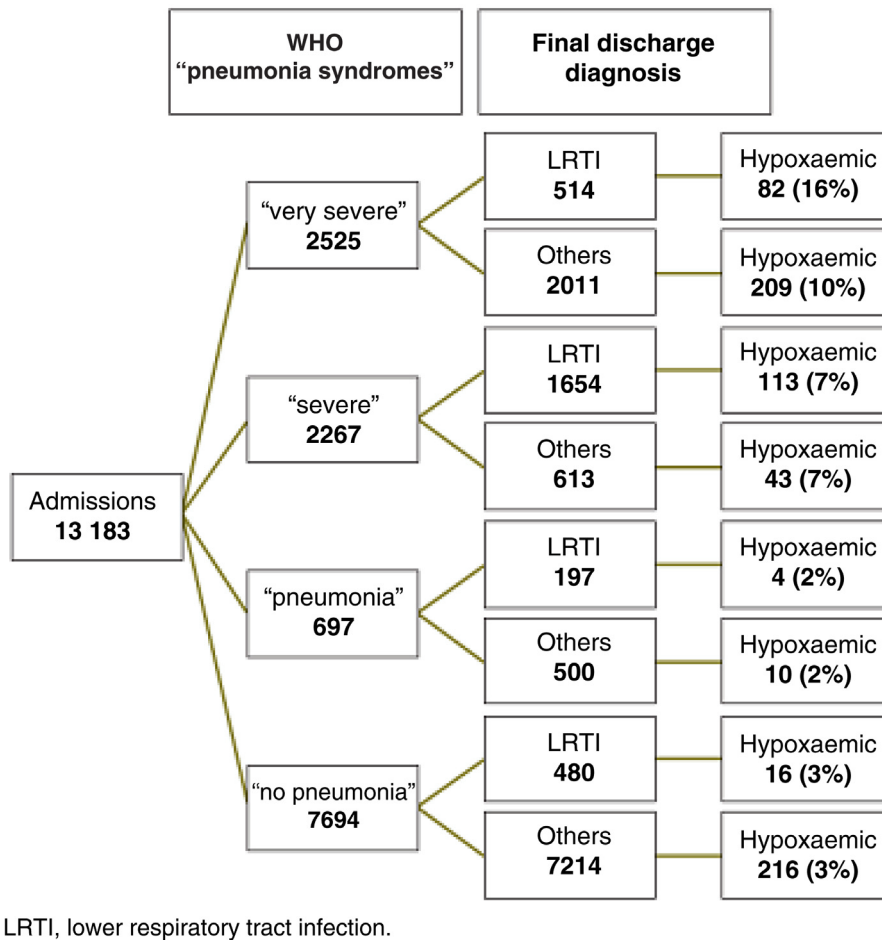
WHO
"pneumonia syndromes"

Final discharge diagnosis

Admissions
13 183

"very severe"
2525

LRTI
514

Hypoxaemic
82 (16%)

Others
2011

Hypoxaemic
209 (10%)

"severe"
2267

LRTI
1654

Hypoxaemic
113 (7%)

Others
613

Hypoxaemic
43 (7%)

"pneumonia"
697

LRTI
197

Hypoxaemic
4 (2%)

Others
500

Hypoxaemic
10 (2%)

"no pneumonia"
7694

LRTI
480

Hypoxaemic
16 (3%)

Others
7214

Hypoxaemic
216 (3%)

LRTI, lower respiratory tract infection.